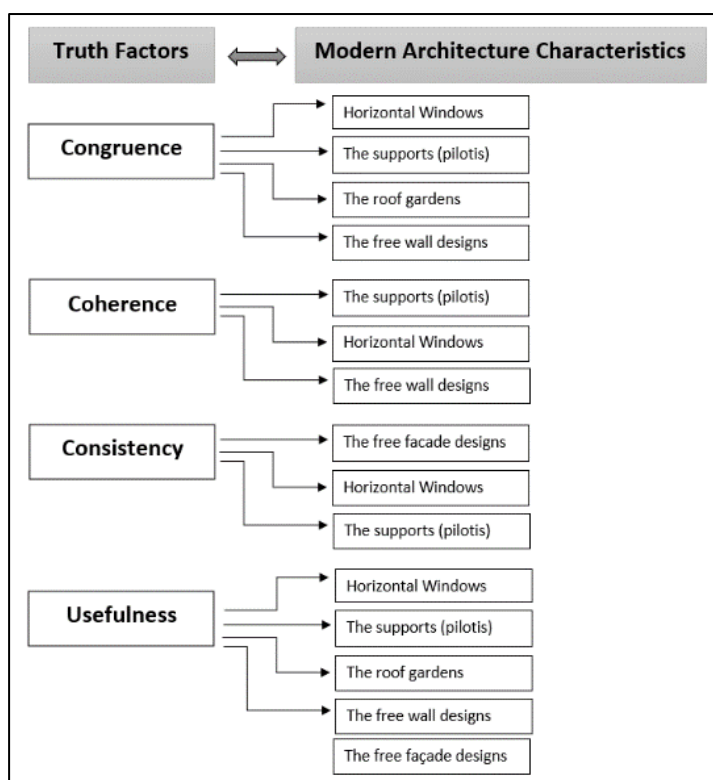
Truth Factors

Modern Architecture Characteristics

Congruence

Horizontal Windows

The supports (pilotis)

The roof gardens

The free wall designs

Coherence

The supports (pilotis)

Horizontal Windows

The free wall designs

Consistency

The free facade designs

Horizontal Windows

The supports (pilotis)

Usefulness

Horizontal Windows

The supports (pilotis)

The roof gardens

The free wall designs

The free façade designs